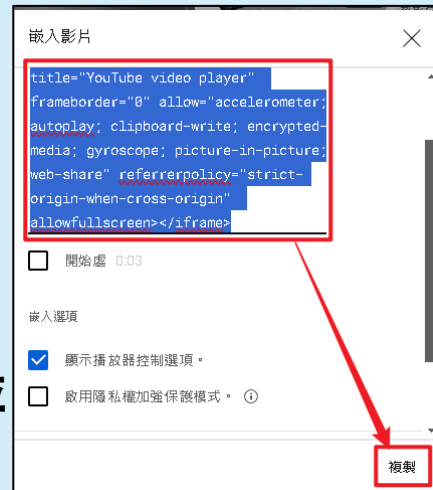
嵌入影片

title="YouTube video player" frameborder="0" allow="accelerometer; autoplay; clipboard-write; encrypted-media; gyroscope; picture-in-picture; web-share" referrerpolicy="strict-origin-when-cross-origin" allowfullscreen></iframe>

開始處 0:03

嵌入選項

顯示播放器控制選項。

啟用隱私權加強保護模式。

複製